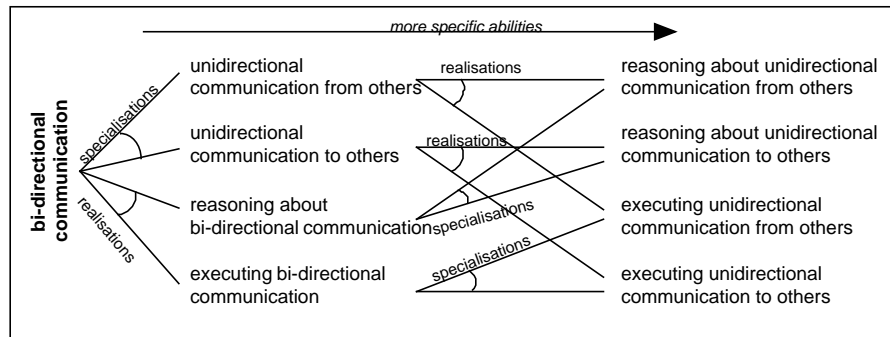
more specific abilities

bi-directional communication

specialisations

realisations

unidirectional communication from others

unidirectional communication to others

reasoning about bi-directional communication

executing bi-directional communication

realisations

realisations

specialisations

specialisations

reasoning about unidirectional communication from others

reasoning about unidirectional communication to others

executing unidirectional communication from others

executing unidirectional communication to others